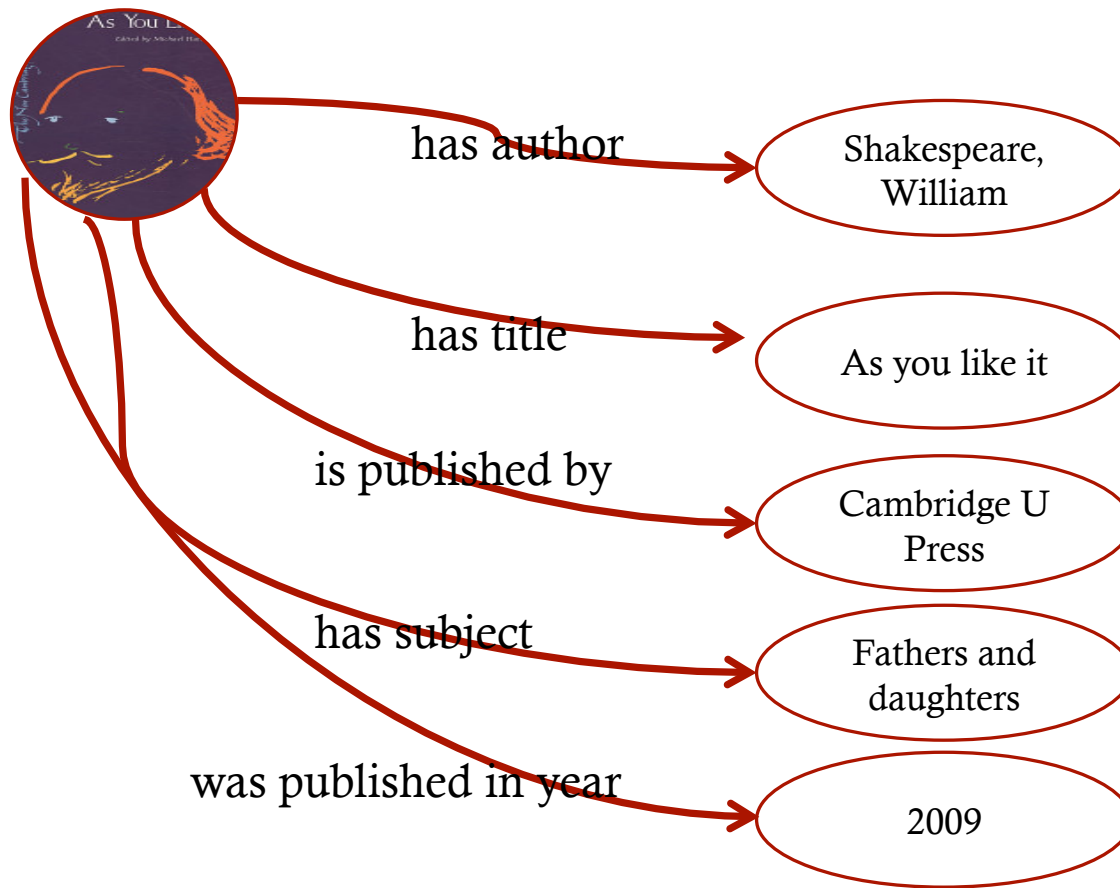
As You L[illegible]
Edited by Michael Ha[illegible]
The New Cambridge

has author

Shakespeare, William

has title

As you like it

is published by

Cambridge U Press

has subject

Fathers and daughters

was published in year

2009